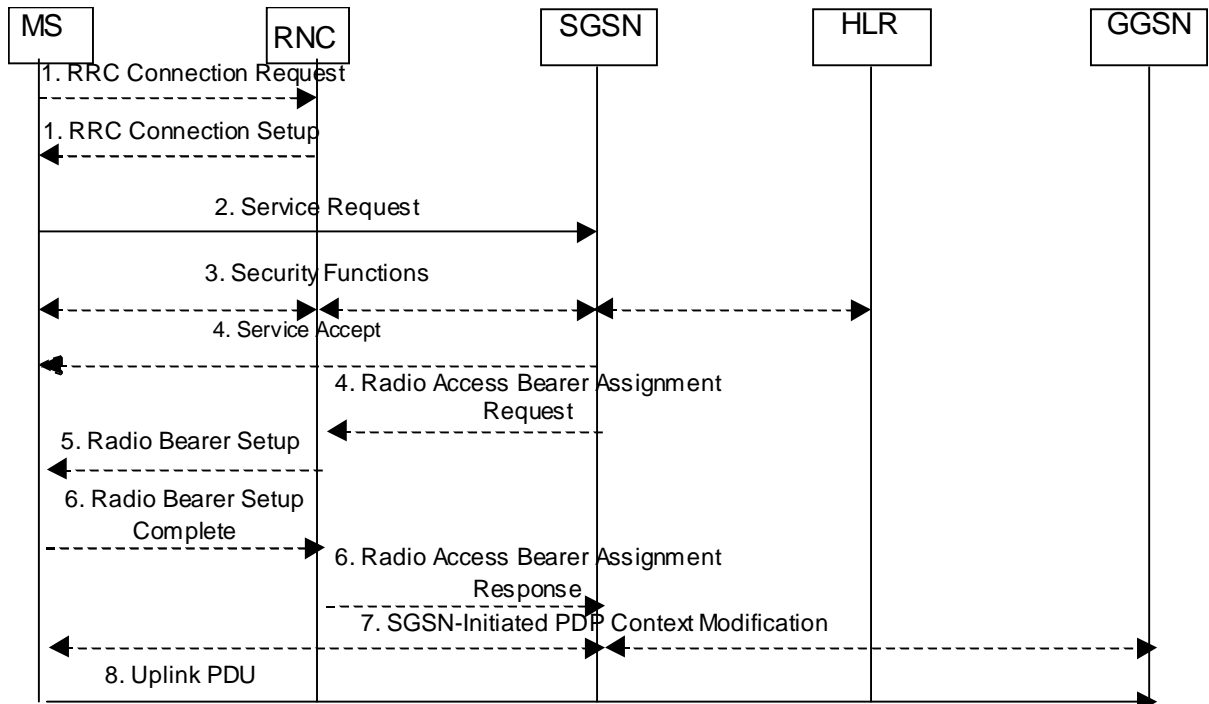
MS
RNC
SGSN
HLR
GGSN

1. RRC Connection Request
1. RRC Connection Setup
2. Service Request
3. Security Functions
4. Service Accept
4. Radio Access Bearer Assignment Request
5. Radio Bearer Setup
6. Radio Bearer Setup Complete
6. Radio Access Bearer Assignment Response
7. SGSN-Initiated PDP Context Modification
8. Uplink PDU